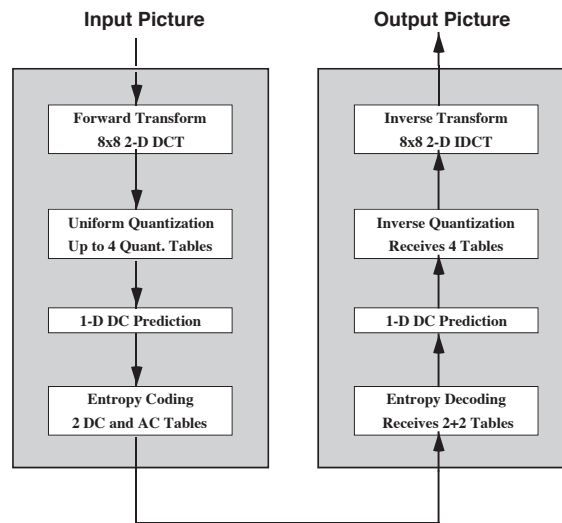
Input Picture

Forward Transform
8x8 2-D DCT

Uniform Quantization
Up to 4 Quant. Tables

1-D DC Prediction

Entropy Coding
2 DC and AC Tables

Output Picture

Inverse Transform
8x8 2-D IDCT

Inverse Quantization
Receives 4 Tables

1-D DC Prediction

Entropy Decoding
Receives 2+2 Tables